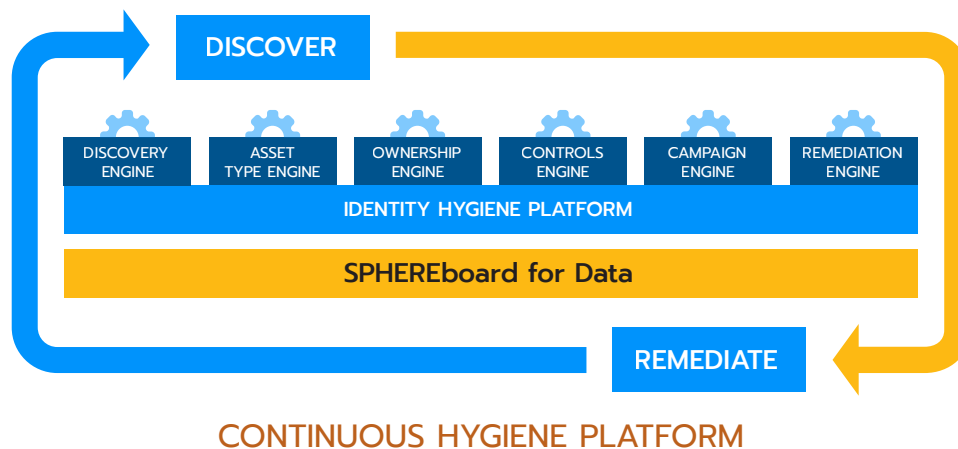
DISCOVER

DISCOVERY ENGINE

ASSET TYPE ENGINE

OWNERSHIP ENGINE

CONTROLS ENGINE

CAMPAIGN ENGINE

REMEDIATION ENGINE

IDENTITY HYGIENE PLATFORM

SPHEREboard for Data

REMEDIATE

CONTINUOUS HYGIENE PLATFORM